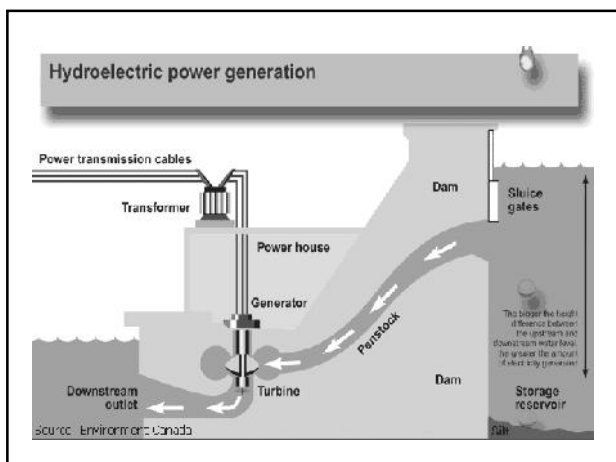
Hydroelectric power generation

Power transmission cables

Transformer

Dam

Sluice gates

Power house

Generator

Penstock

The bigger the height difference between the upstream and downstream water level, the greater the amount of electricity generated

Turbine

Dam

Downstream outlet

Storage reservoir

Source: Environment Canada